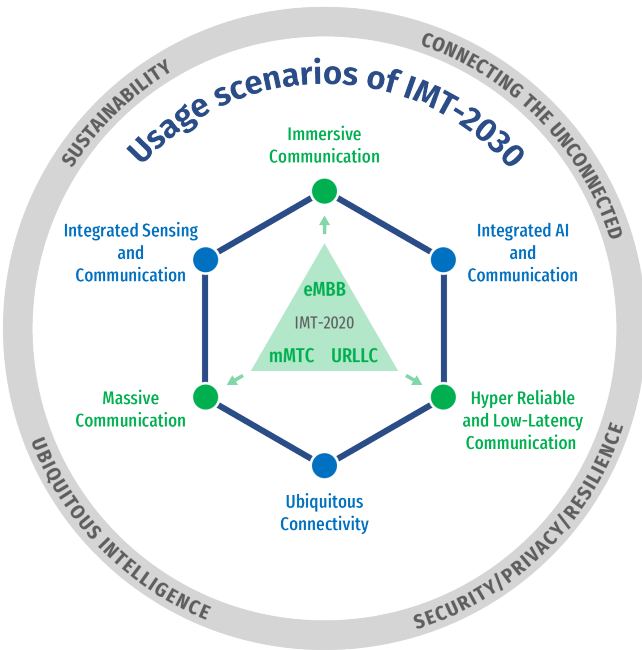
SUSTAINABILITY

CONNECTING THE UNCONNECTED

Usage scenarios of IMT-2030

Immersive Communication

Integrated Sensing and Communication

Integrated AI and Communication

eMBB

IMT-2020

mMTC URLLC

Massive Communication

Hyper Reliable and Low-Latency Communication

Ubiquitous Connectivity

UBIQUITOUS INTELLIGENCE

SECURITY/PRIVACY/RESILIENCE